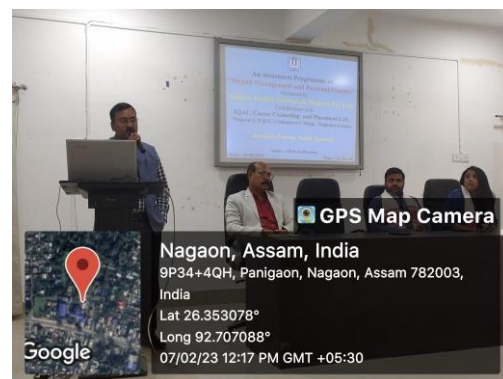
An Awareness Programme on
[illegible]
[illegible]
IQAC, Career Counseling and Placement Cell
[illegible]

GPS Map Camera

Nagaon, Assam, India
9P34+4QH, Panigaon, Nagaon, Assam 782003, India
Lat 26.353078°
Long 92.707088°
07/02/23 12:17 PM GMT +05:30

Google